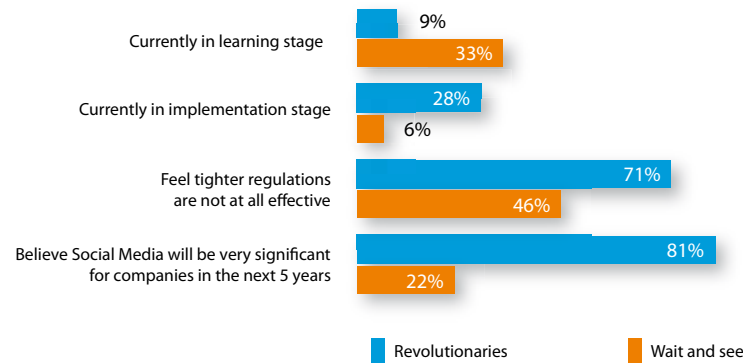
Currently in learning stage
9%
33%

Currently in implementation stage
28%
6%

Feel tighter regulations are not at all effective
71%
46%

Believe Social Media will be very significant for companies in the next 5 years
81%
22%

Revolutionaries
Wait and see